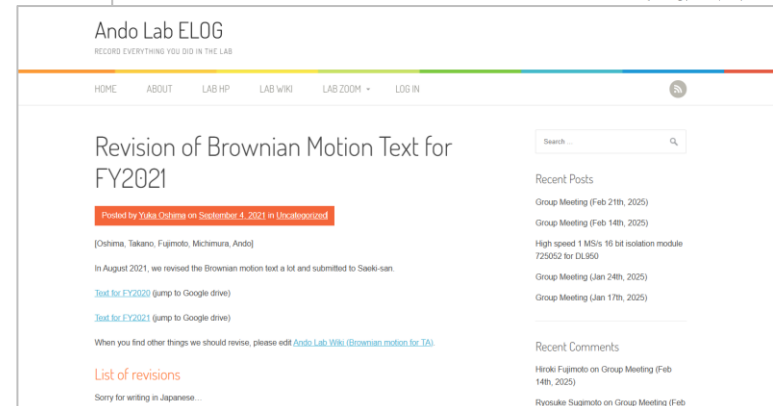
Ando Lab ELOG

RECORD EVERYTHING YOU DID IN THE LAB

HOME ABOUT LAB HP LAB WIKI LAB ZOOM LOG IN

Revision of Brownian Motion Text for FY2021

Posted by Yuka Oshima on September 4, 2021 in Uncategorized

[Oshima, Takano, Fujimoto, Michimura, Ando]

In August 2021, we revised the Brownian motion text a lot and submitted to Saeki-san.

Text for FY2020 (jump to Google drive)

Text for FY2021 (jump to Google drive)

When you find other things we should revise, please edit Ando Lab Wiki (Brownian motion for TA).

List of revisions

Sorry for writing in Japanese…

Search ...

Recent Posts

Group Meeting (Feb 21th, 2025)

Group Meeting (Feb 14th, 2025)

High speed 1 MS/s 16 bit isolation module 725052 for DL950

Group Meeting (Jan 24th, 2025)

Group Meeting (Jan 17th, 2025)

Recent Comments

Hiroki Fujimoto on Group Meeting (Feb 14th, 2025)

Ryosuke Sugimoto on Group Meeting (Feb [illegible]